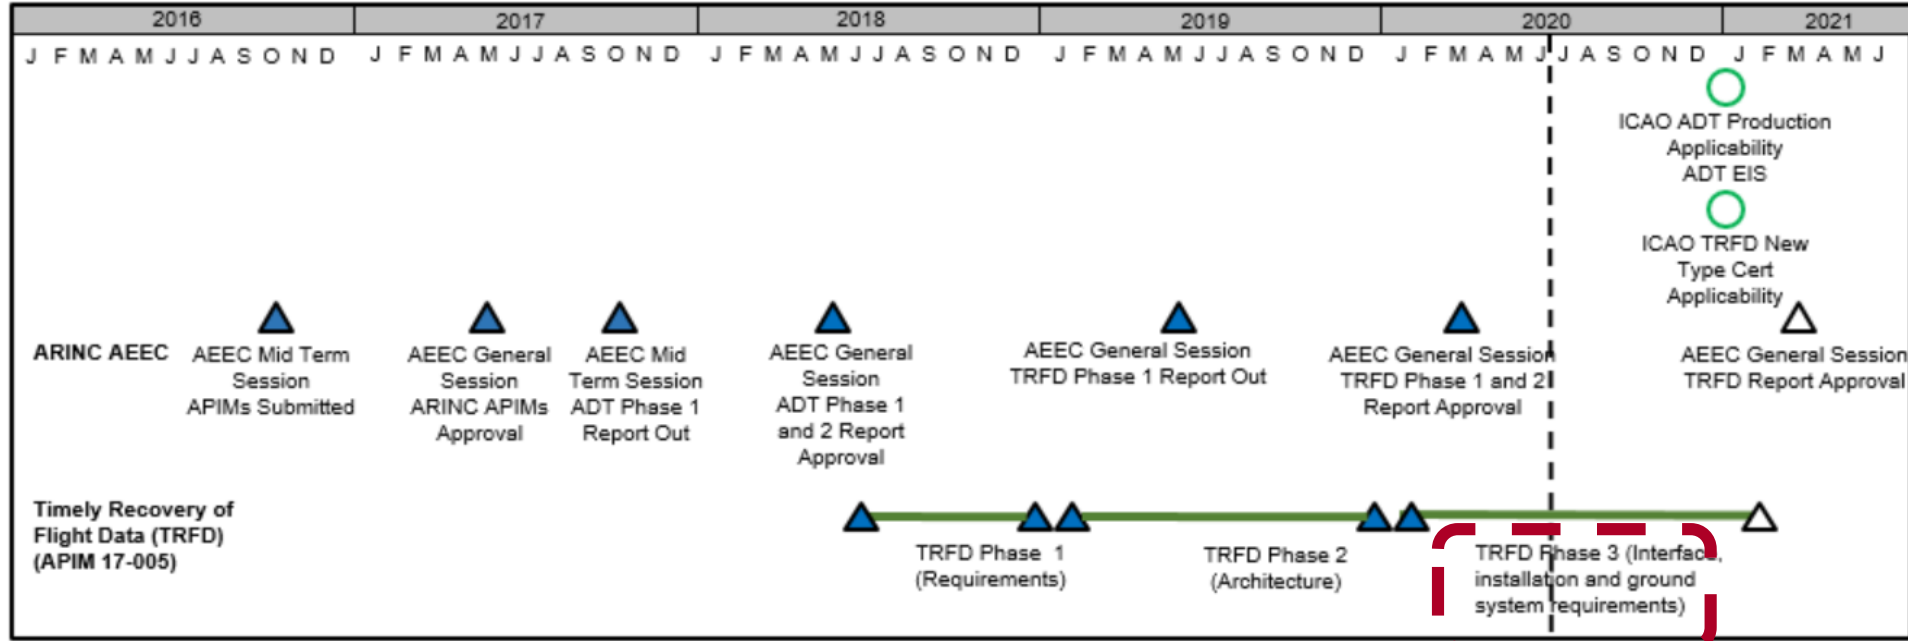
| 2016 | 2017 | 2018 | 2019 | 2020 | 2021 |
|---|---|---|---|---|---|
| J F M A M J J A S O N D | J F M A M J J A S O N D | J F M A M J J A S O N D | J F M A M J J A S O N D | J F M A M J J A S O N D | J F M A M J |

ICAO ADT Production Applicability ADT EIS

ICAO TRFD New Type Cert Applicability

ARINC AEEC

AEEC Mid Term Session APIMs Submitted

AEEC General Session ARINC APIMs Approval

AEEC Mid Term Session ADT Phase 1 Report Out

AEEC General Session ADT Phase 1 and 2 Report Approval

AEEC General Session TRFD Phase 1 Report Out

AEEC General Session TRFD Phase 1 and 2 Report Approval

AEEC General Session TRFD Report Approval

Timely Recovery of Flight Data (TRFD) (APIM 17-005)

TRFD Phase 1 (Requirements)

TRFD Phase 2 (Architecture)

TRFD Phase 3 (Interface, installation and ground system requirements)